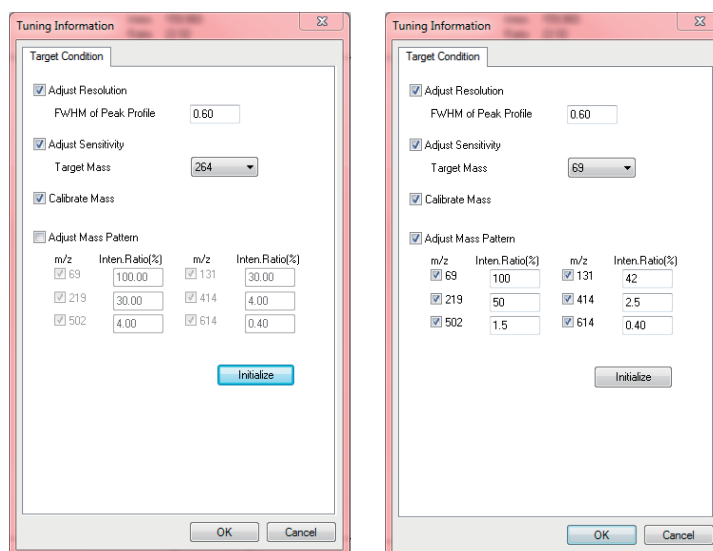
Tuning Information

Target Condition

Adjust Resolution

FWHM of Peak Profile 0.60

Adjust Sensitivity

Target Mass 264

Calibrate Mass

Adjust Mass Pattern

| m/z | Inten.Ratio(%) | m/z | Inten.Ratio(%) |
|---|---|---|---|
| 69 | 100.00 | 131 | 30.00 |
| 219 | 30.00 | 414 | 4.00 |
| 502 | 4.00 | 614 | 0.40 |

Initialize

OK Cancel

Tuning Information

Target Condition

Adjust Resolution

FWHM of Peak Profile 0.60

Adjust Sensitivity

Target Mass 69

Calibrate Mass

Adjust Mass Pattern

| m/z | Inten.Ratio(%) | m/z | Inten.Ratio(%) |
|---|---|---|---|
| 69 | 100 | 131 | 42 |
| 219 | 50 | 414 | 2.5 |
| 502 | 1.5 | 614 | 0.40 |

Initialize

OK Cancel